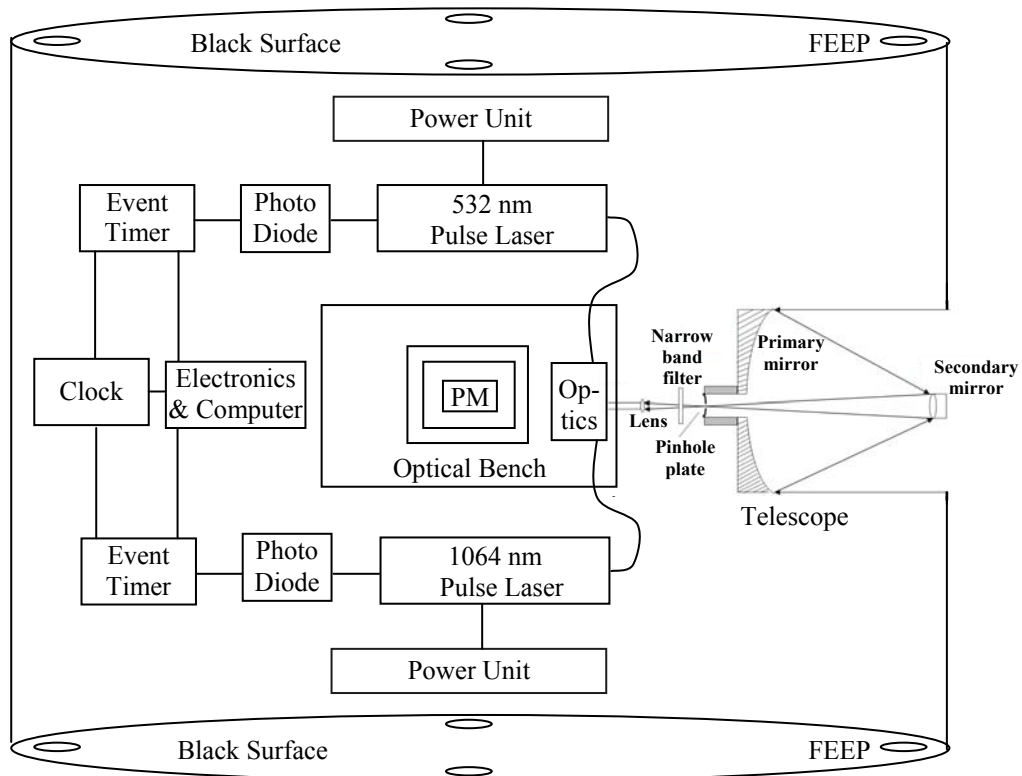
Black Surface

FEEP

Power Unit

Event Timer

Photo Diode

532 nm Pulse Laser

Clock

Electronics & Computer

PM

Optics

Optical Bench

Narrow band filter

Lens

Pinhole plate

Primary mirror

Secondary mirror

Telescope

Event Timer

Photo Diode

1064 nm Pulse Laser

Power Unit

Black Surface

FEEP